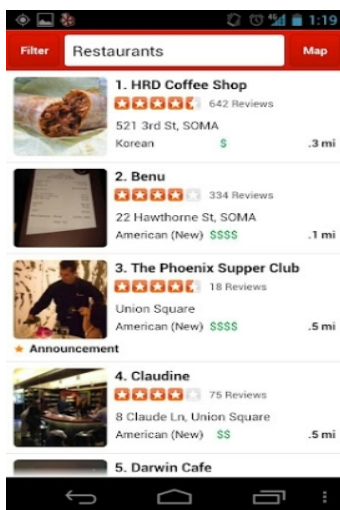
1:19

Filter Restaurants Map

1. HRD Coffee Shop
642 Reviews
521 3rd St, SOMA
Korean $ .3 mi

2. Benu
334 Reviews
22 Hawthorne St, SOMA
American (New) $$$$ .1 mi

3. The Phoenix Supper Club
18 Reviews
Union Square
American (New) $$$$ .5 mi
Announcement

4. Claudine
75 Reviews
8 Claude Ln, Union Square
American (New) $$ .5 mi

5. Darwin Cafe